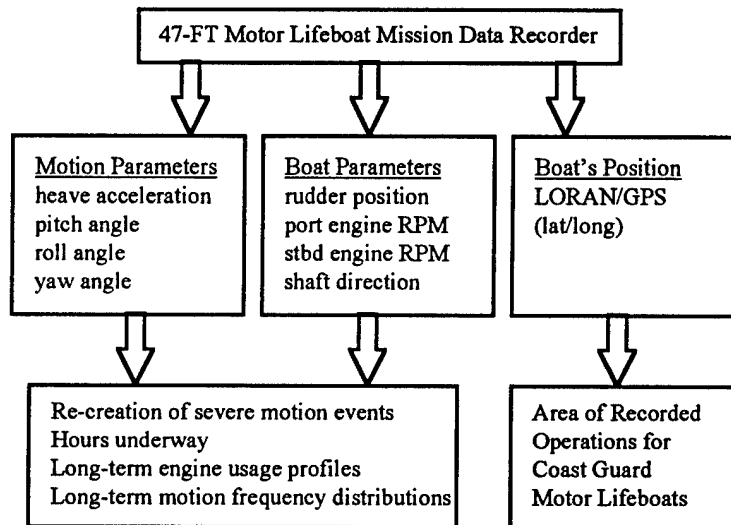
47-FT Motor Lifeboat Mission Data Recorder

Motion Parameters
heave acceleration
pitch angle
roll angle
yaw angle

Boat Parameters
rudder position
port engine RPM
stbd engine RPM
shaft direction

Boat's Position
LORAN/GPS
(lat/long)

Re-creation of severe motion events
Hours underway
Long-term engine usage profiles
Long-term motion frequency distributions

Area of Recorded
Operations for
Coast Guard
Motor Lifeboats